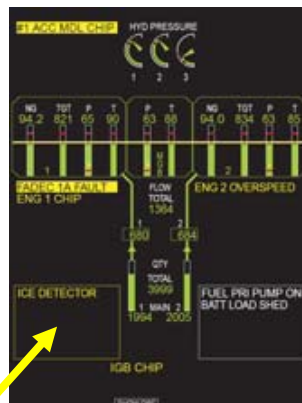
#1 ACC MDL CHIP

HYD PRESSURE

1 2 3

NG 94.2
TGT 821
P 65
T 90
1

P 63
T 88

NG 94.0
TGT 834
P 63
T 85
2

FADEC 1A FAULT
ENG 1 CHIP

FLOW
TOTAL
1384

ENG 2 OVERSPEED

1 680
2 684

QTY
TOTAL
3999

1 MAIN 2
1994 2005

ICE DETECTOR

FUEL PRI PUMP ON
BATT LOAD SHED

IGB CHIP